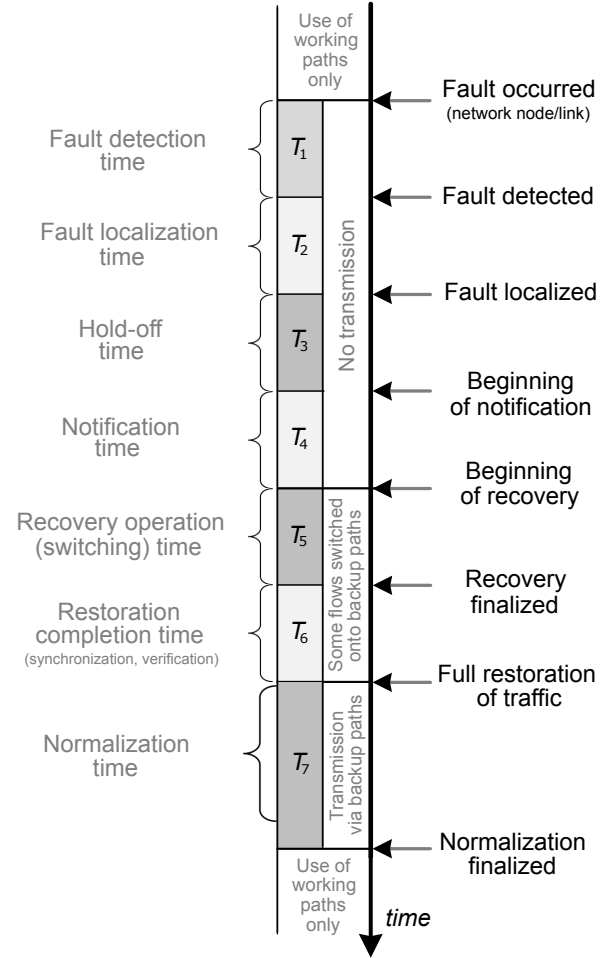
Use of working paths only

Fault occurred
(network node/link)

Fault detection time

$T_1$

Fault detected

Fault localization time

$T_2$

Fault localized

Hold-off time

$T_3$

No transmission

Beginning of notification

Notification time

$T_4$

Beginning of recovery

Recovery operation (switching) time

$T_5$

Some flows switched onto backup paths

Recovery finalized

Restoration completion time
(synchronization, verification)

$T_6$

Full restoration of traffic

Normalization time

$T_7$

Transmission via backup paths

Normalization finalized

Use of working paths only

time